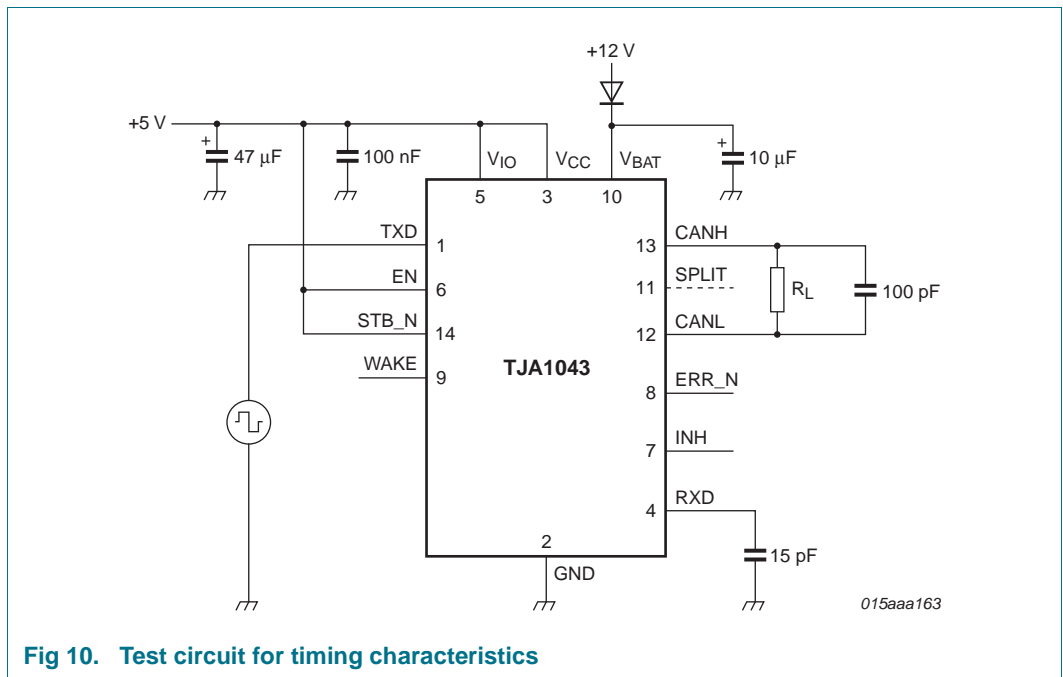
+12 V

+5 V

+

47 μF

100 nF

$V_{IO}$

$V_{CC}$

$V_{BAT}$

+

10 μF

5

3

10

TXD

1

13

CANH

EN

6

11

SPLIT

$R_L$

100 pF

STB_N

14

12

CANL

WAKE

9

TJA1043

8

ERR_N

7

INH

4

RXD

15 pF

2

GND

015aaa163

Fig 10. Test circuit for timing characteristics